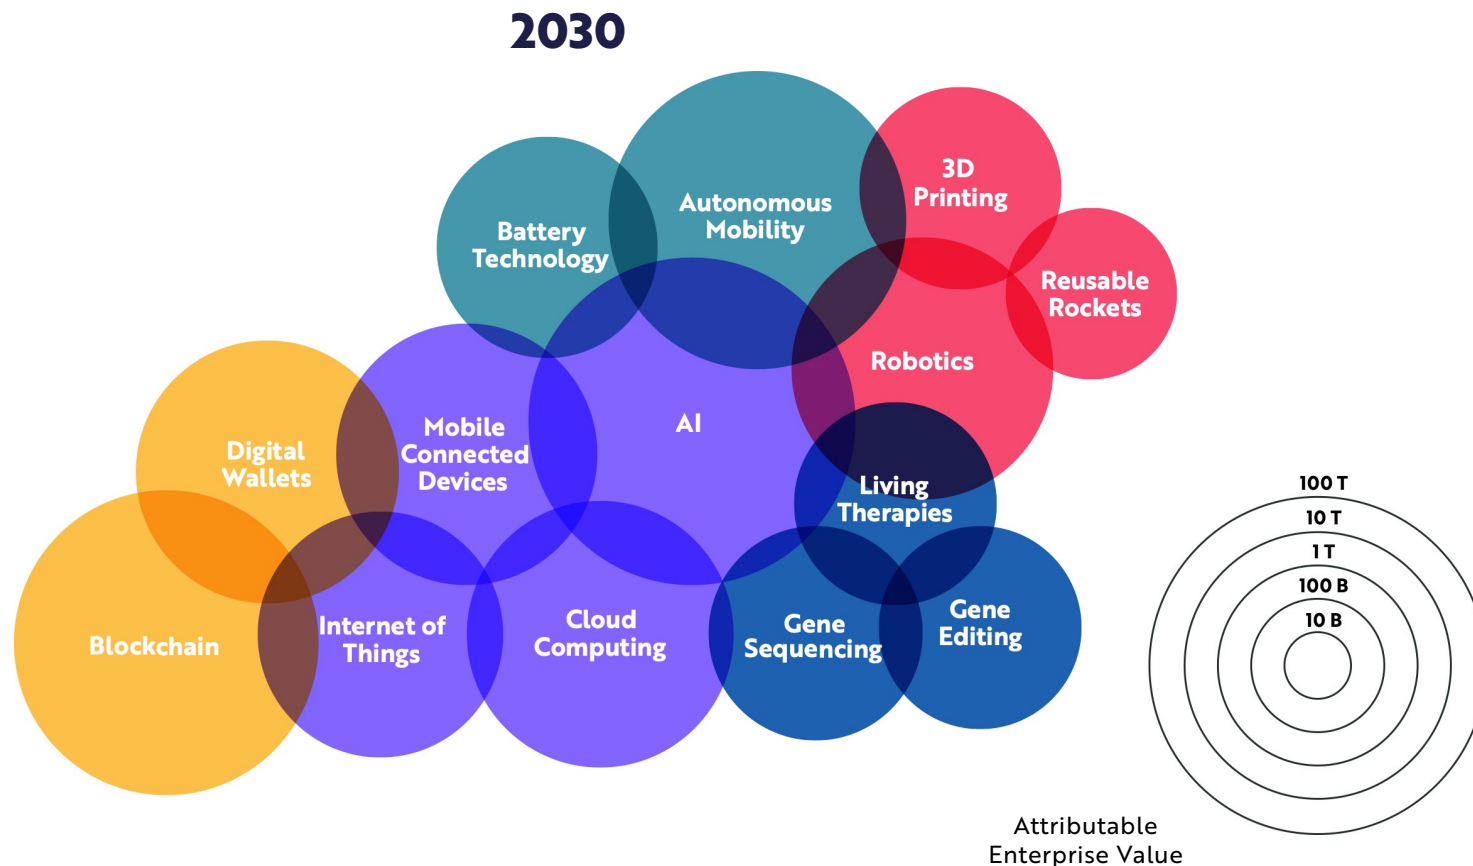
2030

Battery Technology

Autonomous Mobility

3D Printing

Reusable Rockets

Robotics

Digital Wallets

Mobile Connected Devices

AI

Living Therapies

Blockchain

Internet of Things

Cloud Computing

Gene Sequencing

Gene Editing

100 T
10 T
1 T
100 B
10 B

Attributable Enterprise Value